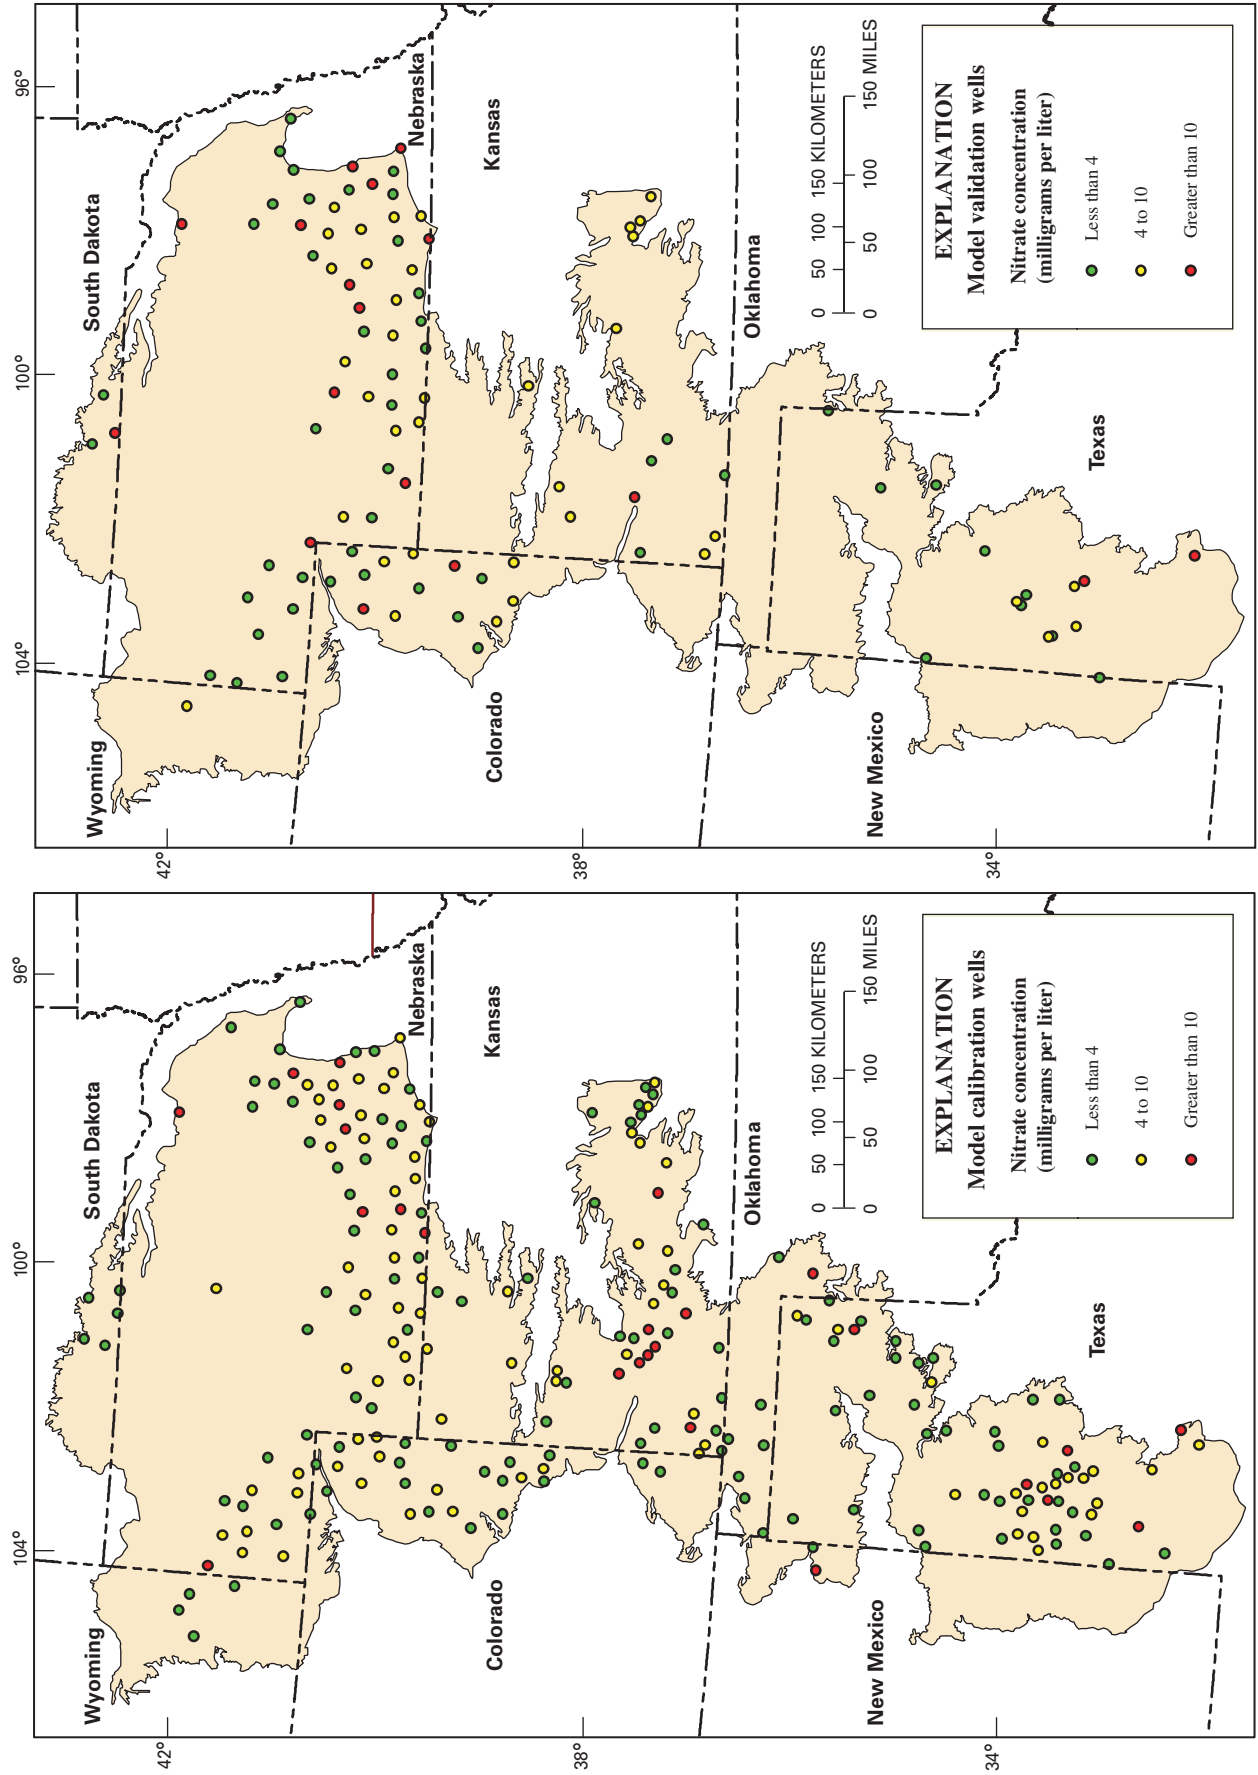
96°
100°
104°
42°
38°
34°
South Dakota
Nebraska
Kansas
Oklahoma
Texas
Wyoming
Colorado
New Mexico
0 50 100 150 MILES
0 50 100 150 KILOMETERS
EXPLANATION
Model validation wells
Nitrate concentration (milligrams per liter)
Less than 4
4 to 10
Greater than 10

96°
100°
104°
42°
38°
34°
South Dakota
Nebraska
Kansas
Oklahoma
Texas
Wyoming
Colorado
New Mexico
0 50 100 150 MILES
0 50 100 150 KILOMETERS
EXPLANATION
Model calibration wells
Nitrate concentration (milligrams per liter)
Less than 4
4 to 10
Greater than 10